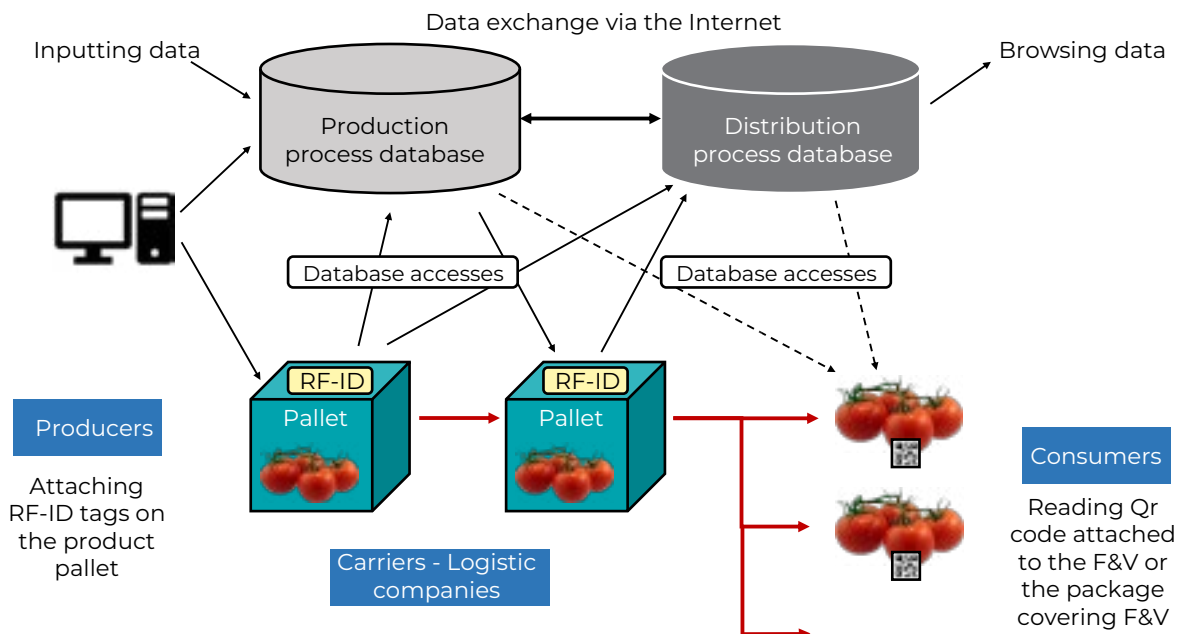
Data exchange via the Internet

Inputting data

Production process database

Distribution process database

Browsing data

Database accesses

Database accesses

RF-ID

Pallet

RF-ID

Pallet

Producers

Attaching RF-ID tags on the product pallet

Carriers - Logistic companies

Consumers

Reading Qr code attached to the F&V or the package covering F&V